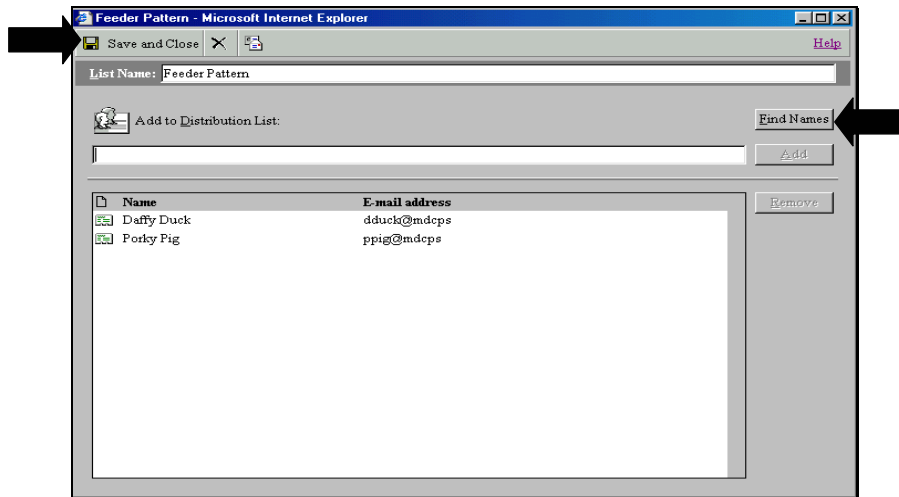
Feeder Pattern - Microsoft Internet Explorer

Save and Close

Help

List Name: Feeder Pattern

Add to Distribution List:

Find Names

Add

| Name | E-mail address |
|---|---|
| Daffy Duck | dduck@mdcps |
| Porky Pig | ppig@mdcps |

Remove